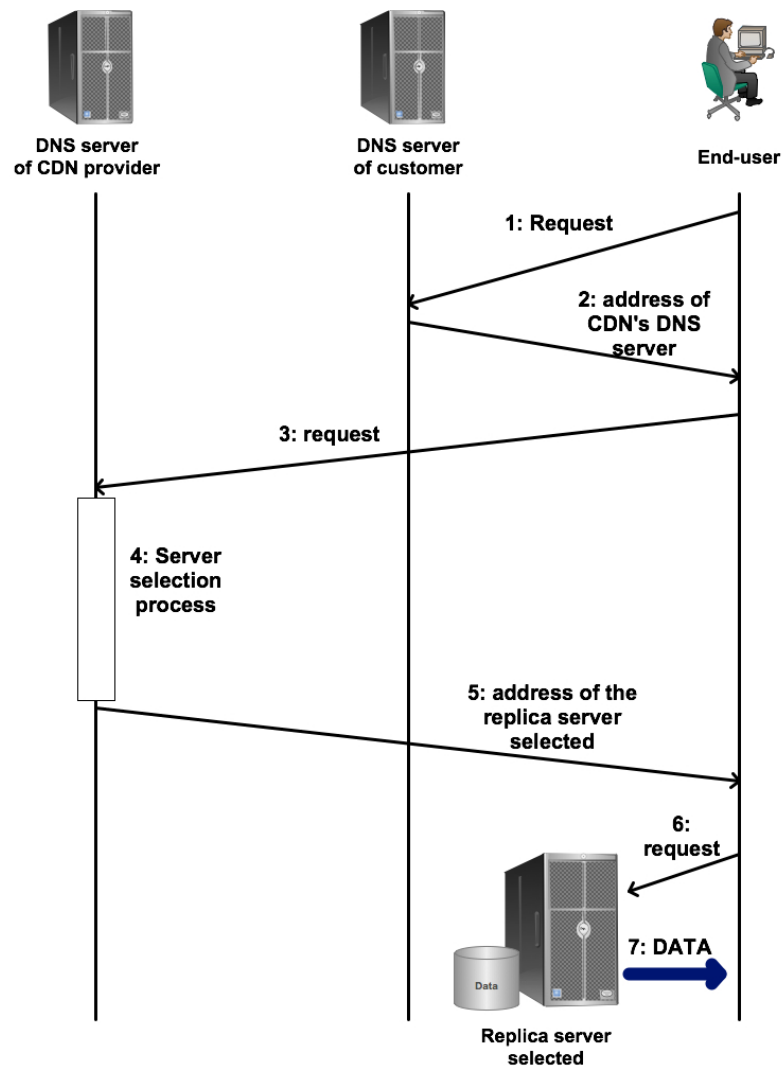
DNS server of CDN provider

DNS server of customer

End-user

1: Request

2: address of CDN's DNS server

3: request

4: Server selection process

5: address of the replica server selected

6: request

Data

7: DATA

Replica server selected